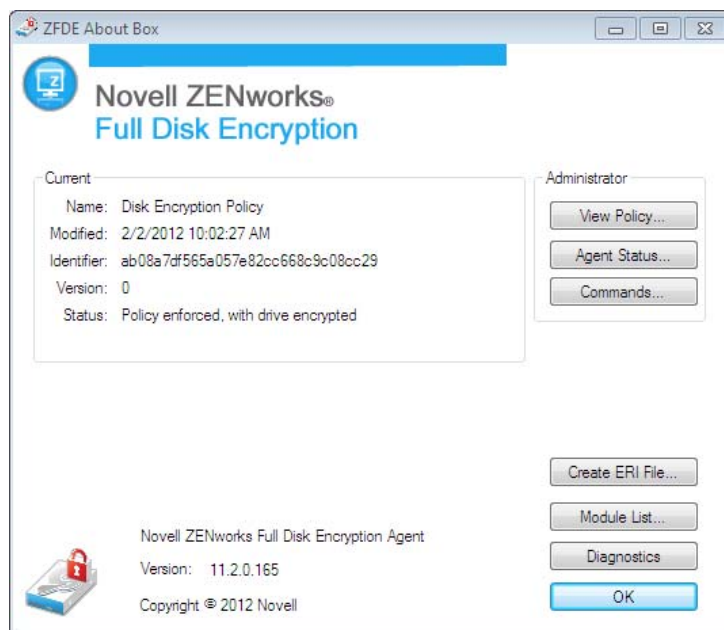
ZFDE About Box

Novell ZENworks®
Full Disk Encryption

Current
Name: Disk Encryption Policy
Modified: 2/2/2012 10:02:27 AM
Identifier: ab08a7df565a057e82cc668c9c08cc29
Version: 0
Status: Policy enforced, with drive encrypted

Administrator
View Policy...
Agent Status...
Commands...

Create ERI File...
Module List...
Diagnostics
OK

Novell ZENworks Full Disk Encryption Agent
Version: 11.2.0.165
Copyright © 2012 Novell